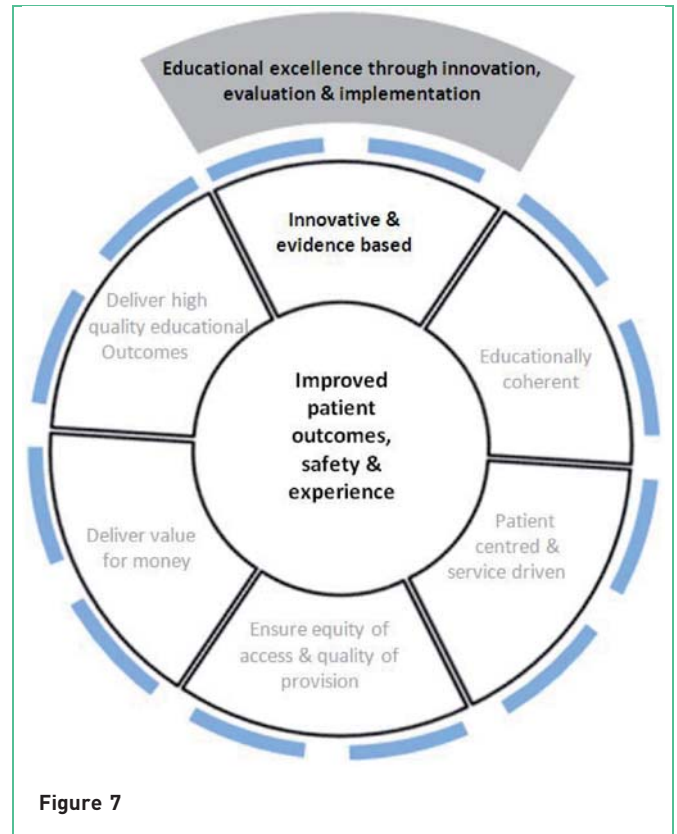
Educational excellence through innovation, evaluation & implementation

Innovative & evidence based

Educationally coherent

Patient centred & service driven

Ensure equity of access & quality of provision

Deliver value for money

Deliver high quality educational Outcomes

Improved patient outcomes, safety & experience

Figure 7